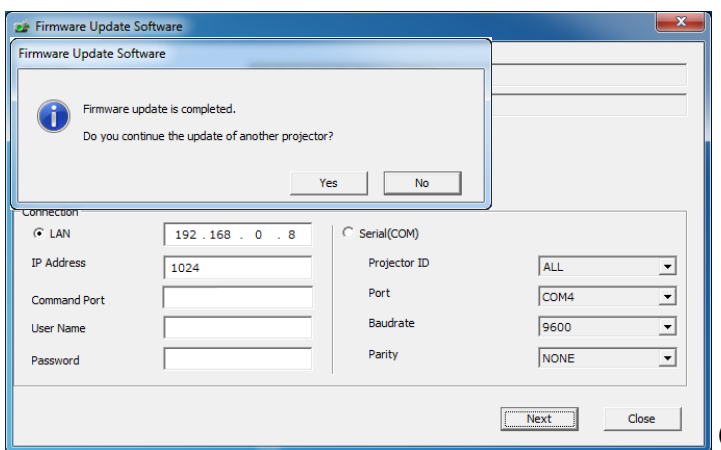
Firmware Update Software

Firmware Update Software

Firmware update is completed.

Do you continue the update of another projector?

Yes

No

Connection

LAN

192 . 168 . 0 . 8

IP Address

1024

Command Port

User Name

Password

Serial(COM)

Projector ID

ALL

Port

COM4

Baudrate

9600

Parity

NONE

Next

Close